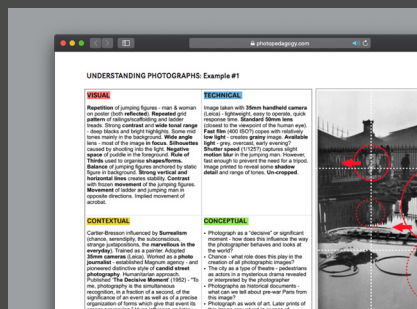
photopedagogy.com

UNDERSTANDING PHOTOGRAPHS: Example #1

VISUAL

Repetition of jumping figures - man & woman on poster (both reflected). Repeated grid pattern of railings/scaffolding and ladder treads. Strong contrast and wide tonal range - deep blacks and bright highlights. Some mid tones mainly in the background. Wide angle lens - most of the image in focus. Silhouettes caused by shooting into the light. Negative space of puddle in the foreground. Rule of Thirds used to organise shapes/forms. Balance of jumping figures anchored by static figure in background. Strong vertical and horizontal lines creates stability. Contrast with frozen movement of the jumping figures. Movement of ladder and jumping man in opposite directions. Implied movement of acrobat.

TECHNICAL

Image taken with 35mm handheld camera (Leica) - lightweight, easy to operate, quick response time. Standard 50mm lens (closest to the viewpoint of the human eye). Fast film (400 ISO?) copes with relatively low light - creates grainy image. Available light - grey, overcast, early evening? Shutter speed (1/125?) captures slight motion blur in the jumping man. However, fast enough to prevent the need for a tripod. Image printed to reveal some shadow detail and range of tones. Un-cropped.

CONTEXTUAL

Cartier-Bresson influenced by Surrealism (chance, serendipity, the subconscious, strange juxtapositions, the marvellous in the everyday). Trained as a painter. Adopted 35mm cameras (Leica). Worked as a photo journalist - established Magnum agency - and pioneered distinctive style of candid street photography. 'Humanitarian approach. Published "The Decisive Moment (1952) - "To me, photography is the simultaneous recognition, in a fraction of a second, of the significance of an event as well as of a precise organization of forms which give that event its

CONCEPTUAL

• Photograph as a "decisive" or significant moment - how does this influence the way the photographer behaves and looks at the world?
• Chance - what role does this play in the creation of all photographic images?
• The city as a type of theatre - pedestrians as actors in a mysterious drama revealed or interpreted by the photographer.
• Photographs as historical documents - what can we tell about Paris from this image?
• Photograph as work of art. Later prints of this image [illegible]